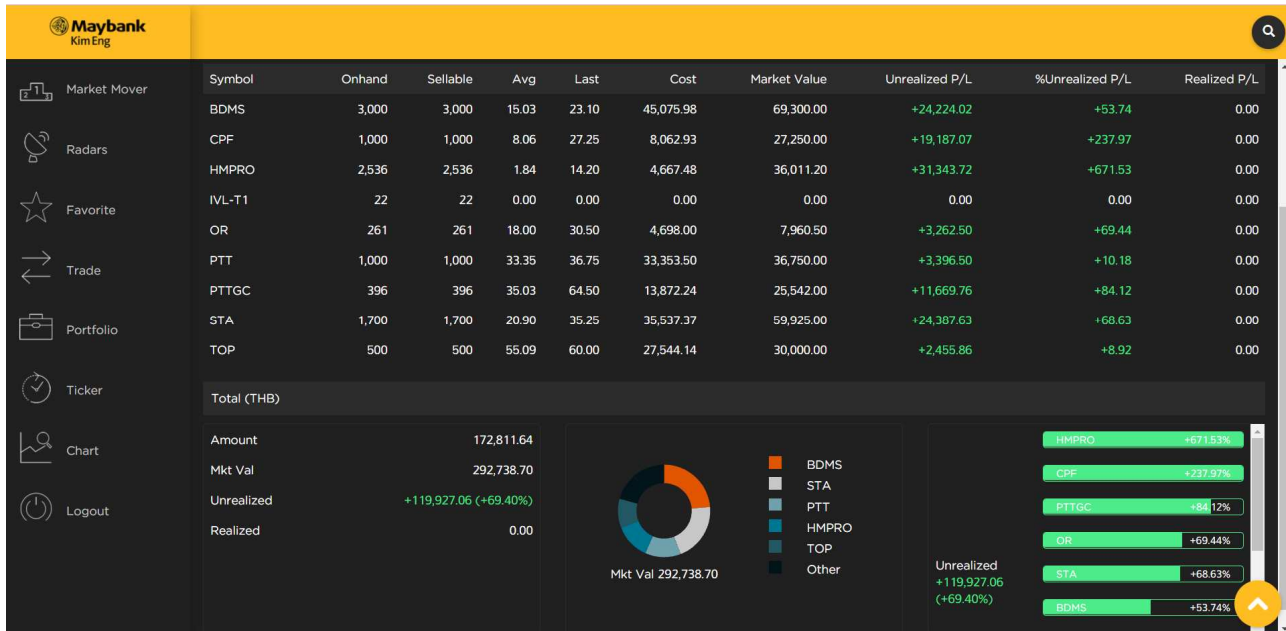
Maybank
Kim Eng

Market Mover
Radars
Favorite
Trade
Portfolio
Ticker
Chart
Logout

| Symbol | Onhand | Sellable | Avg | Last | Cost | Market Value | Unrealized P/L | %Unrealized P/L | Realized P/L |
|---|---|---|---|---|---|---|---|---|---|
| BDMS | 3,000 | 3,000 | 15.03 | 23.10 | 45,075.98 | 69,300.00 | +24,224.02 | +53.74 | 0.00 |
| CPF | 1,000 | 1,000 | 8.06 | 27.25 | 8,062.93 | 27,250.00 | +19,187.07 | +237.97 | 0.00 |
| HMPRO | 2,536 | 2,536 | 1.84 | 14.20 | 4,667.48 | 36,011.20 | +31,343.72 | +671.53 | 0.00 |
| IVL-T1 | 22 | 22 | 0.00 | 0.00 | 0.00 | 0.00 | 0.00 | 0.00 | 0.00 |
| OR | 261 | 261 | 18.00 | 30.50 | 4,698.00 | 7,960.50 | +3,262.50 | +69.44 | 0.00 |
| PTT | 1,000 | 1,000 | 33.35 | 36.75 | 33,353.50 | 36,750.00 | +3,396.50 | +10.18 | 0.00 |
| PTTGC | 396 | 396 | 35.03 | 64.50 | 13,872.24 | 25,542.00 | +11,669.76 | +84.12 | 0.00 |
| STA | 1,700 | 1,700 | 20.90 | 35.25 | 35,537.37 | 59,925.00 | +24,387.63 | +68.63 | 0.00 |
| TOP | 500 | 500 | 55.09 | 60.00 | 27,544.14 | 30,000.00 | +2,455.86 | +8.92 | 0.00 |

Total (THB)

Amount 172,811.64
Mkt Val 292,738.70
Unrealized +119,927.06 (+69.40%)
Realized 0.00

BDMS
STA
PTT
HMPRO
TOP
Other
Mkt Val 292,738.70

HMPRO +671.53%
CPF +237.97%
PTTGC +84.12%
OR +69.44%
STA +68.63%
BDMS +53.74%
Unrealized
+119,927.06
(+69.40%)